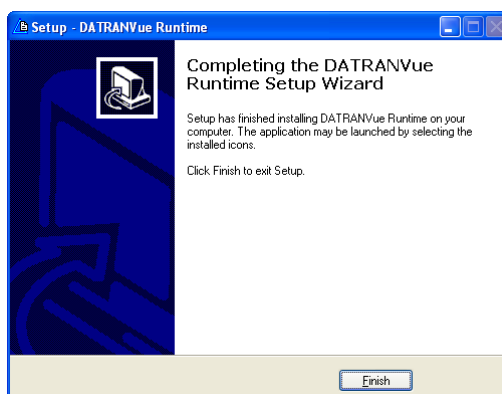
Setup - DATRANVue Runtime

Completing the DATRANVue Runtime Setup Wizard

Setup has finished installing DATRANVue Runtime on your computer. The application may be launched by selecting the installed icons.

Click Finish to exit Setup.

Finish